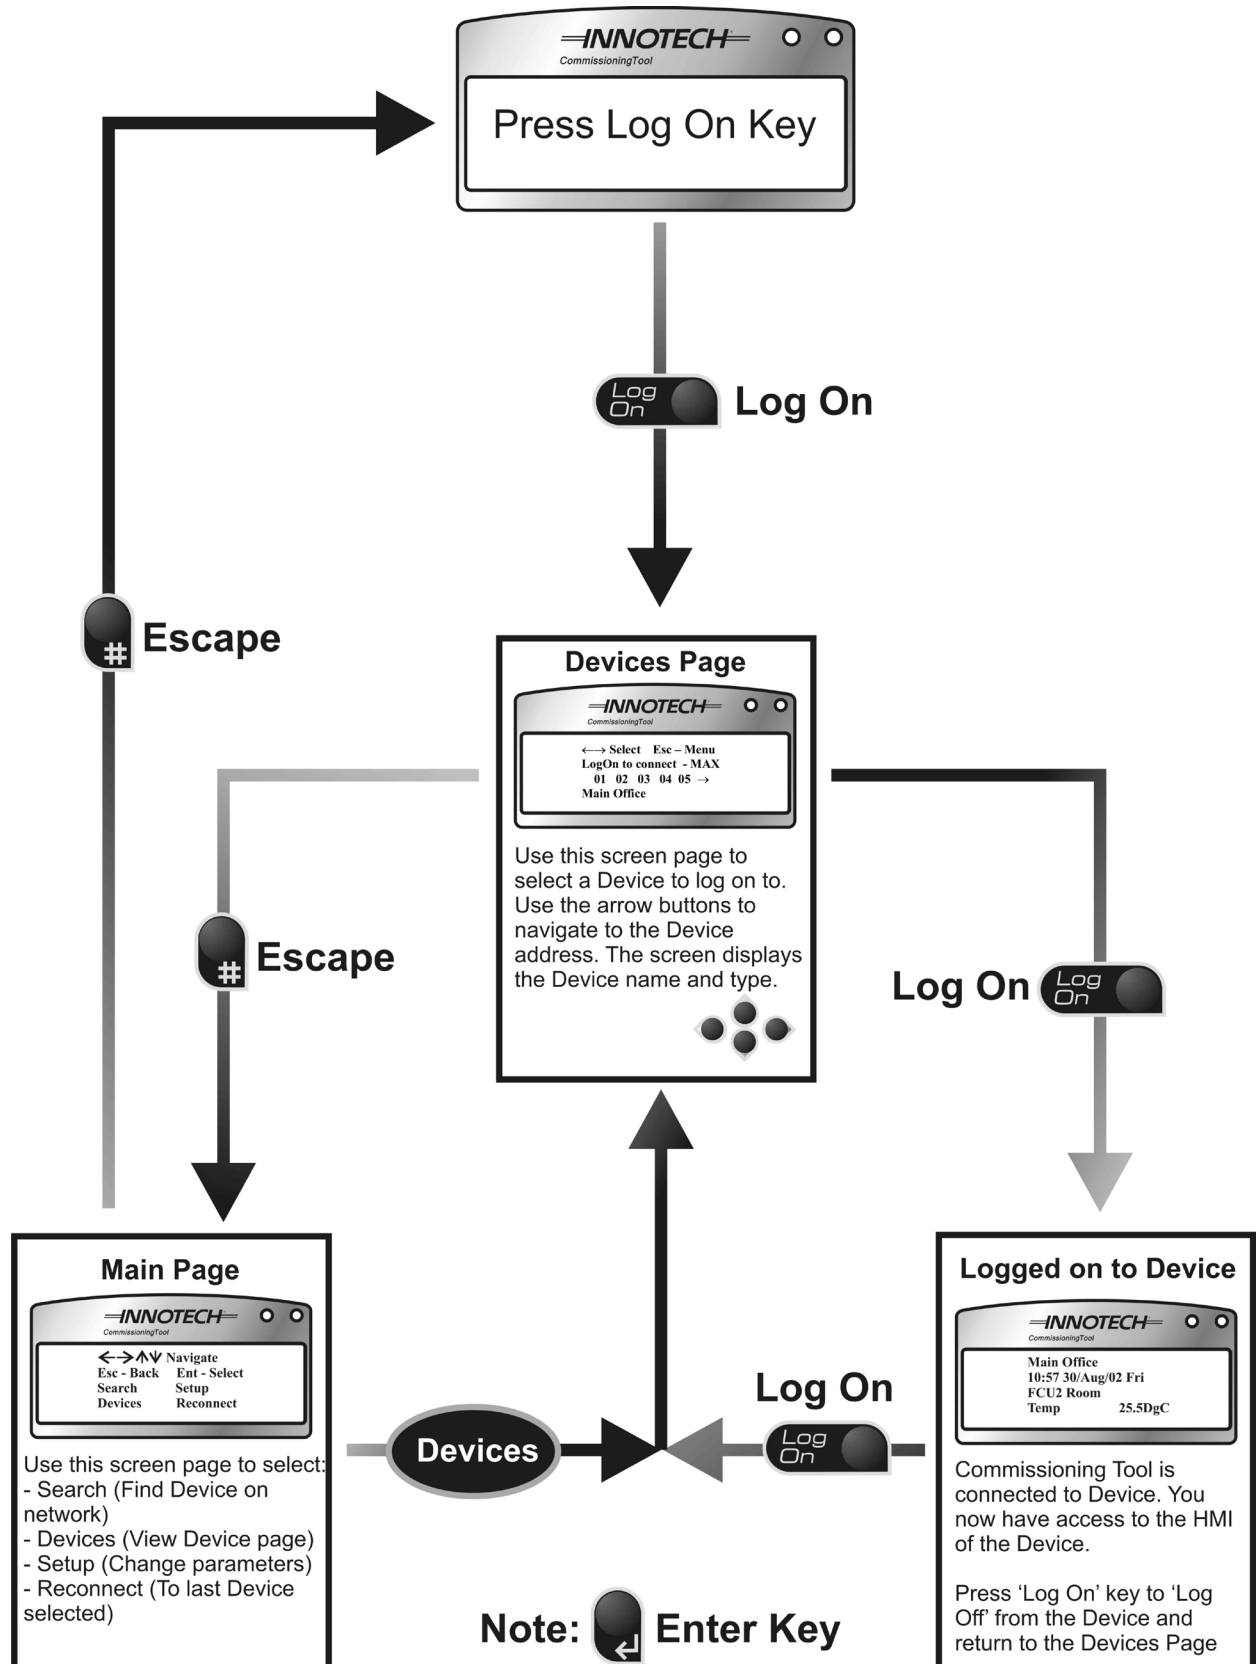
INNOTECH
CommissioningTool

Press Log On Key

Log On
Log On

Escape

Devices Page

INNOTECH
CommissioningTool

←→ Select Esc – Menu
LogOn to connect - MAX
01 02 03 04 05 →
Main Office

Use this screen page to select a Device to log on to. Use the arrow buttons to navigate to the Device address. The screen displays the Device name and type.

Escape

Log On
Log On

Main Page

INNOTECH
CommissioningTool

←→↑↓ Navigate
Esc - Back Ent - Select
Search Setup
Devices Reconnect

Use this screen page to select:
- Search (Find Device on network)
- Devices (View Device page)
- Setup (Change parameters)
- Reconnect (To last Device selected)

Devices

Log On
Log On

Logged on to Device

INNOTECH
CommissioningTool

Main Office
10:57 30/Aug/02 Fri
FCU2 Room
Temp 25.5DgC

Commissioning Tool is connected to Device. You now have access to the HMI of the Device.

Press 'Log On' key to 'Log Off' from the Device and return to the Devices Page

Note: Enter Key